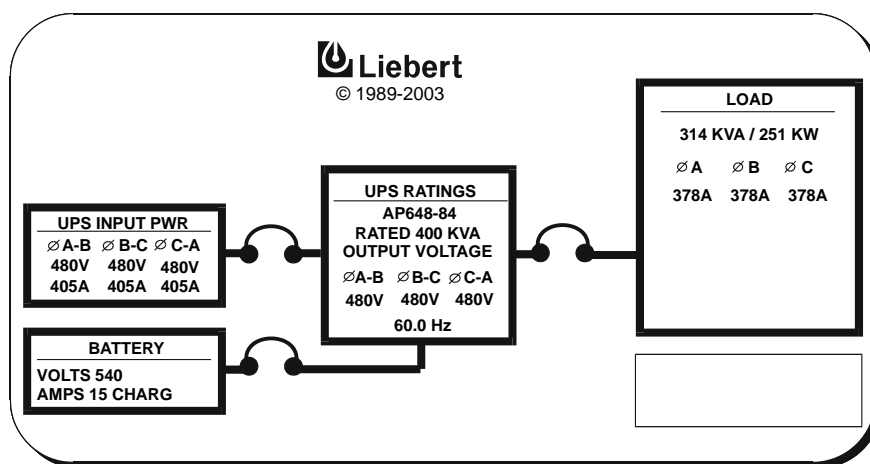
Liebert
© 1989-2003

UPS INPUT PWR
∅A-B ∅B-C ∅C-A
480V 480V 480V
405A 405A 405A

BATTERY
VOLTS 540
AMPS 15 CHARG

UPS RATINGS
AP648-84
RATED 400 KVA
OUTPUT VOLTAGE
∅A-B ∅B-C ∅C-A
480V 480V 480V
60.0 Hz

LOAD
314 KVA / 251 KW
∅A ∅B ∅C
378A 378A 378A